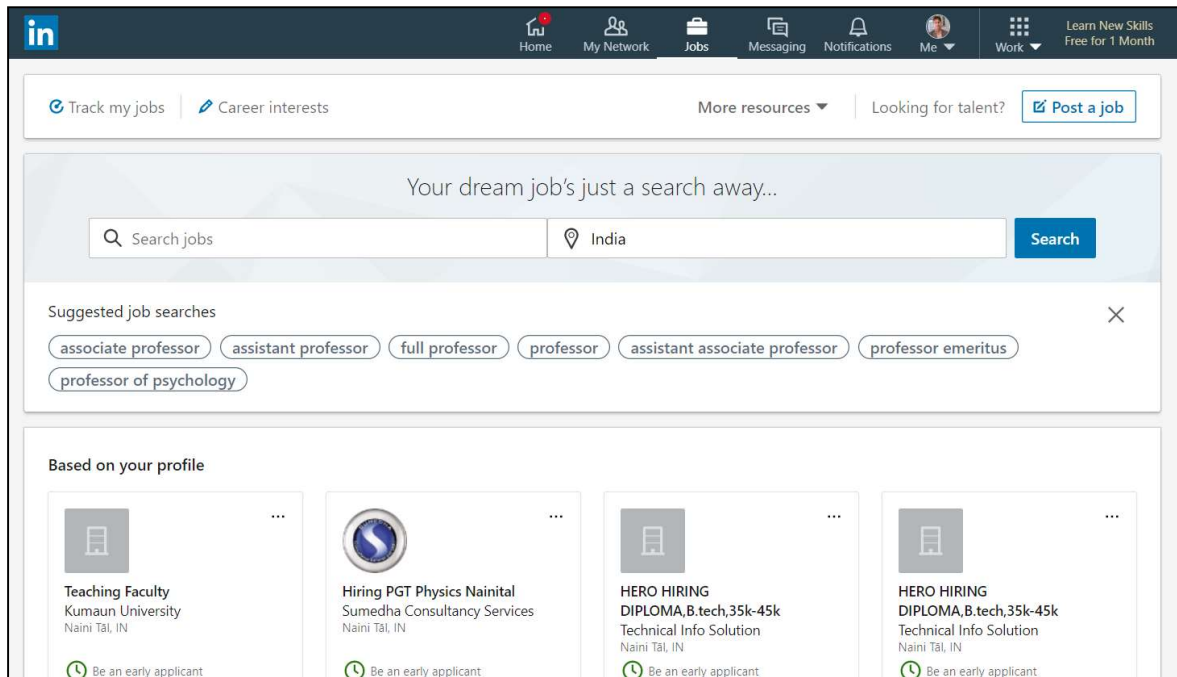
in

Home
My Network
Jobs
Messaging
Notifications
Me
Work
Learn New Skills Free for 1 Month

Track my jobs
Career interests
More resources
Looking for talent?
Post a job

Your dream job's just a search away...

Search jobs
India
Search

Suggested job searches

associate professor
assistant professor
full professor
professor
assistant associate professor
professor emeritus
professor of psychology

Based on your profile

Teaching Faculty
Kumaun University
Naini Tāl, IN
Be an early applicant

Hiring PGT Physics Nainital
Sumedha Consultancy Services
Naini Tāl, IN
Be an early applicant

HERO HIRING DIPLOMA,B.tech,35k-45k
Technical Info Solution
Naini Tāl, IN
Be an early applicant

HERO HIRING DIPLOMA,B.tech,35k-45k
Technical Info Solution
Naini Tāl, IN
Be an early applicant